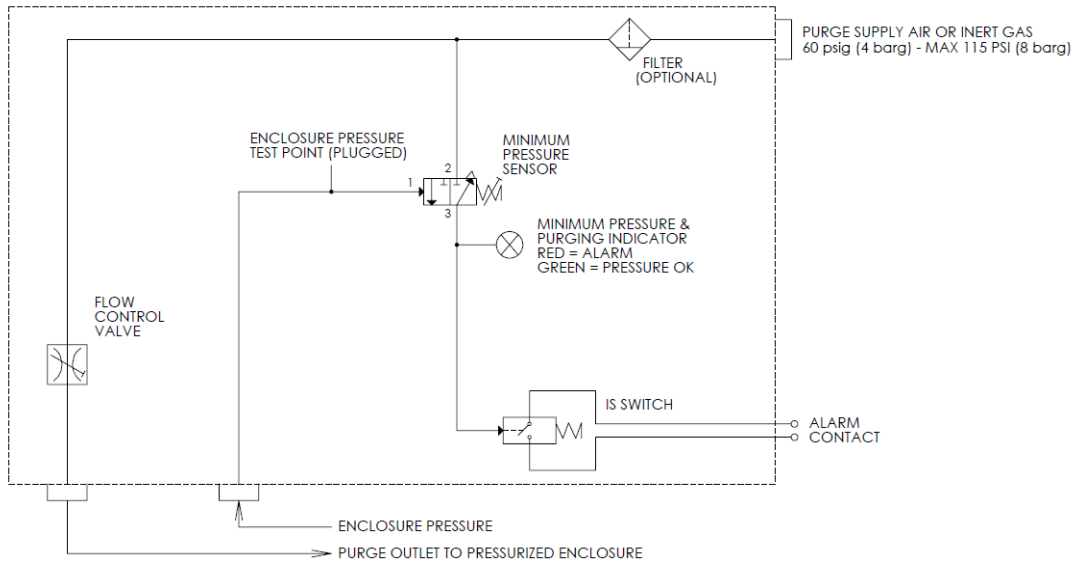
PURGE SUPPLY AIR OR INERT GAS
60 psig (4 barg) - MAX 115 PSI (8 barg)

FILTER
(OPTIONAL)

ENCLOSURE PRESSURE
TEST POINT (PLUGGED)

MINIMUM
PRESSURE
SENSOR

1

2

3

MINIMUM PRESSURE &
PURGING INDICATOR
RED = ALARM
GREEN = PRESSURE OK

FLOW
CONTROL
VALVE

IS SWITCH

ALARM
CONTACT

ENCLOSURE PRESSURE

PURGE OUTLET TO PRESSURIZED ENCLOSURE